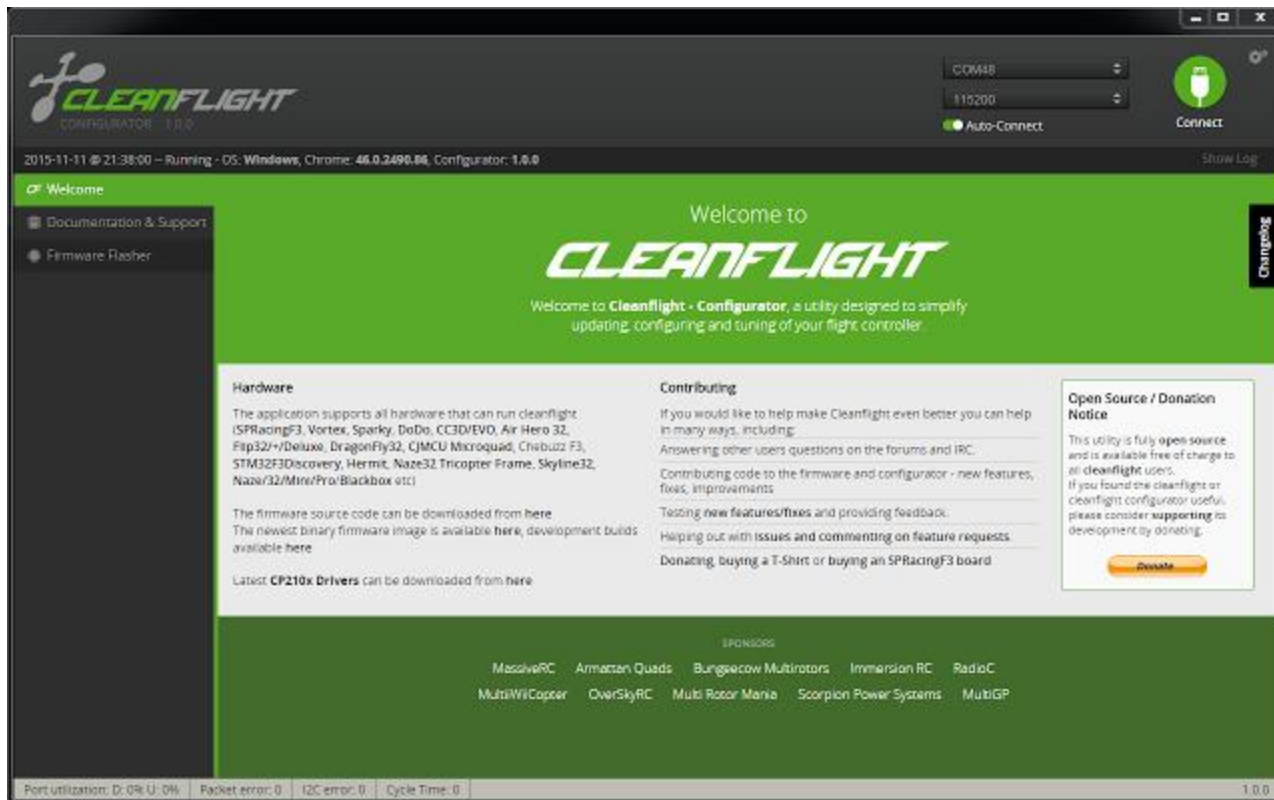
CLEANFLIGHT
CONFIGURATOR 1.0.0

COM48
115200
Auto-Connect
Connect

2015-11-11 @ 21:38:00 – Running - OS: Windows, Chrome: 46.0.2490.86, Configurator: 1.0.0
Show Log

Welcome
Documentation & Support
Firmware Flasher

Welcome to
CLEANFLIGHT
Welcome to Cleanflight - Configurator, a utility designed to simplify updating, configuring and tuning of your flight controller.

Changelog

Hardware
The application supports all hardware that can run cleanflight (SPRacingF3, Vortex, Sparky, DoDo, CC3D/EVO, Air Hero 32, Flip32/+/Deluxe, DragonFly32, CJMCU Microquad, Chebuzz F3, STM32F3Discovery, Hermit, Naze32 Tricopter Frame, Skyline32, Naze/32/Mini/Pro/Blackbox etc)

The firmware source code can be downloaded from here
The newest binary firmware image is available here, development builds available here

Latest CP210x Drivers can be downloaded from here

Contributing
If you would like to help make Cleanflight even better you can help in many ways, including:
Answering other users questions on the forums and IRC.
Contributing code to the firmware and configurator - new features, fixes, improvements
Testing new features/fixes and providing feedback.
Helping out with issues and commenting on feature requests.
Donating, buying a T-Shirt or buying an SPRacingF3 board

Open Source / Donation Notice
This utility is fully open source and is available free of charge to all cleanflight users.
If you found the cleanflight or cleanflight configurator useful, please consider supporting its development by donating.
Donate

SPONSORS
MassiveRC Armattan Quads Bungeecow Multirotors Immersion RC RadioC
MultiWiiCopter OverSkyRC Multi Rotor Mania Scorpion Power Systems MultiGP

Port utilization: D: 0% U: 0% | Packet error: 0 | I2C error: 0 | Cycle Time: 0
1.0.0